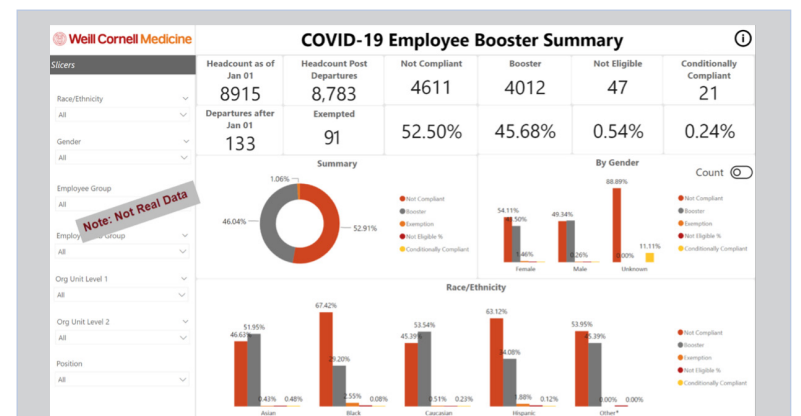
Weill Cornell Medicine

COVID-19 Employee Booster Summary

Slicers

Race/Ethnicity
All

Gender
All

Employee Group
All

Note: Not Real Data

Employ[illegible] Group
All

Org Unit Level 1
All

Org Unit Level 2
All

Position
All

| Headcount as of Jan 01 | Headcount Post Departures | Not Compliant | Booster | Not Eligible | Conditionally Compliant |
|---|---|---|---|---|---|
| 8915 | 8,783 | 4611 | 4012 | 47 | 21 |
| Departures after Jan 01 | Exempted | | | | |
| 133 | 91 | 52.50% | 45.68% | 0.54% | 0.24% |

Summary

1.06%
46.04%
52.91%

Not Compliant
Booster
Exemption
Not Eligible %
Conditionally Compliant

By Gender

Count

54.11%
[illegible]50%
1.46%
49.34%
0.26%
88.89%
0.00%
11.11%
Female
Male
Unknown

Not Compliant
Booster
Exemption
Not Eligible %
Conditionally Compliant

Race/Ethnicity

46.63%
51.95%
0.43%
0.48%
67.42%
29.20%
2.55%
0.08%
45.39%
53.54%
0.51%
0.23%
63.12%
34.08%
1.88%
0.12%
53.95%
45.39%
0.00%
0.00%
Asian
Black
Caucasian
Hispanic
Other*

Not Compliant
Booster
Exemption
Not Eligible %
Conditionally Compliant